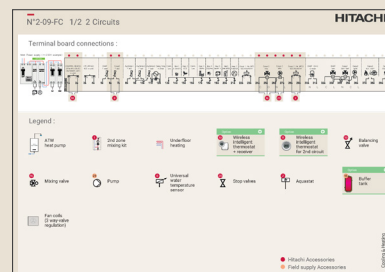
N°2-09-FC 1/2 2 Circuits

HITACHI

Terminal board connections :

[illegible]

Legend :

ATW heat pump

2nd zone mixing kit

Underfloor heating

Wireless intelligent thermostat + receiver

Wireless intelligent thermostat for 2nd circuit

Balancing valve

Mixing valve

Pump

Universal water temperature sensor

Stop valves

Aquastat

Buffer tank

Fan coils (3 way-valve regulation)

Hitachi Accessories

Field supply Accessories

Cooling & Heating